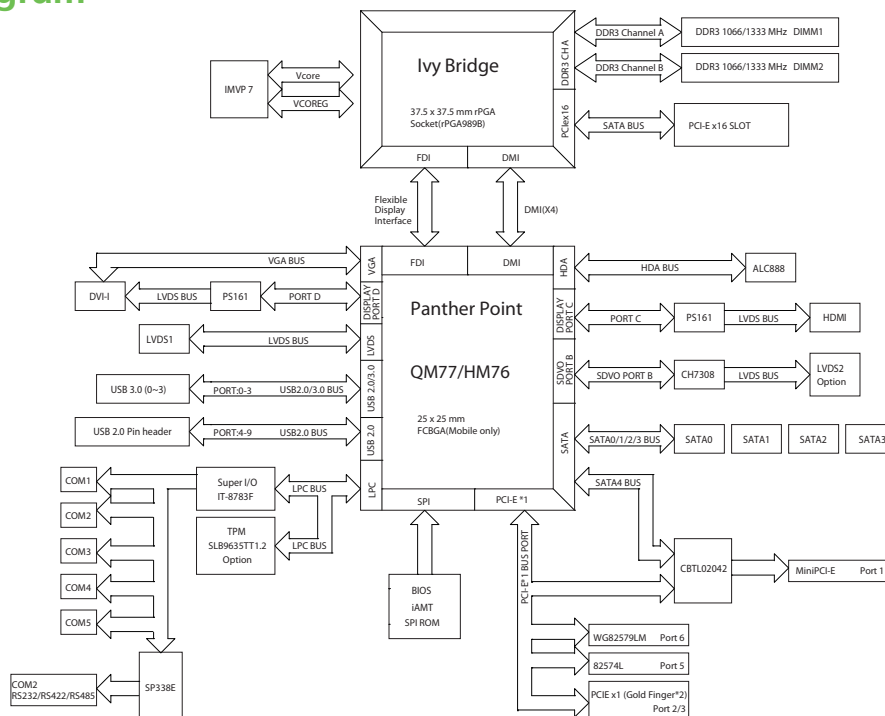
gram

Ivy Bridge

37.5 x 37.5 mm rPGA Socket(rPGA989B)

FDI DMI

DDR3 CHA

PCIex16

DDR3 Channel A

DDR3 Channel B

DDR3 1066/1333 MHz DIMM1

DDR3 1066/1333 MHz DIMM2

SATA BUS

PCI-E x16 SLOT

IMVP 7

Vcore

VCOREG

Flexible Display Interface

DMI(X4)

VGA BUS

VGA

FDI DMI

HDA

HDA BUS

ALC888

DVI-I

LVDS BUS

PS161

PORT D

DISPLAY PORT D

Panther Point

DISPLAY PORT C

PORT C

PS161

LVDS BUS

HDMI

LVDS1

LVDS BUS

LVDS

SDVO PORT B

SDVO PORT B

CH7308

LVDS BUS

LVDS2 Option

QM77/HM76

USB 3.0 (0~3)

PORT:0-3

USB2.0/3.0 BUS

USB 2.0/3.0

25 x 25 mm FCBGA(Mobile only)

USB 2.0 Pin header

PORT:4-9

USB2.0 BUS

USB 2.0

SATA

SATA0/1/2/3 BUS

SATA0

SATA1

SATA2

SATA3

COM1

Super I/O IT-8783F

LPC BUS

LPC

SPI

PCI-E *1

SATA4 BUS

COM2

TPM SLB9635TT1.2 Option

LPC BUS

COM3

CBTL02042

MiniPCI-E Port 1

COM4

BIOS iAMT SPI ROM

PCI-E*1 BUS PORT

COM5

WG82579LM Port 6

82574L Port 5

COM2 RS232/RS422/RS485

SP338E

PCIE x1 (Gold Finger*2) Port 2/3